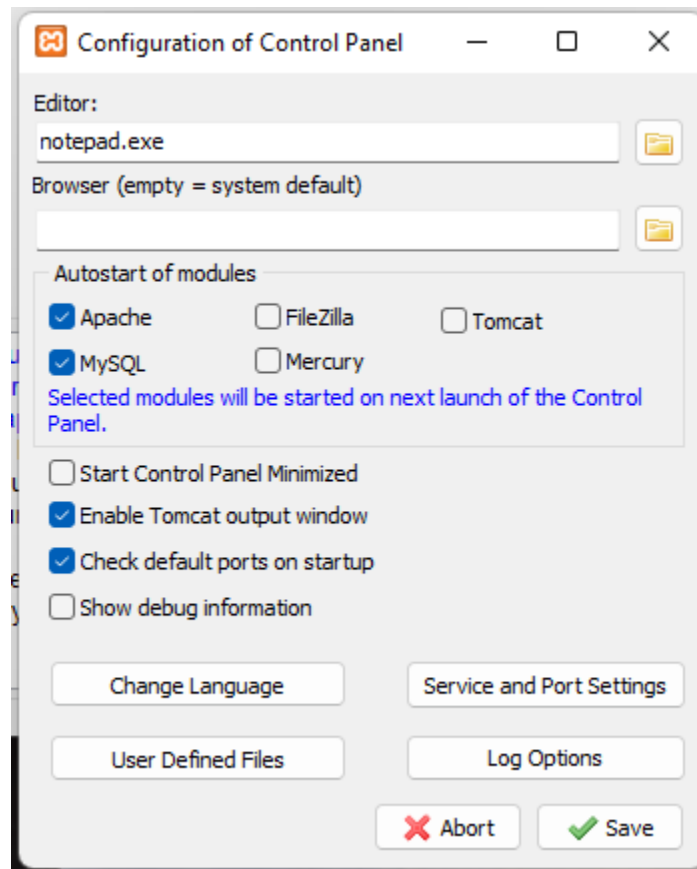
Configuration of Control Panel

Editor:

notepad.exe

Browser (empty = system default)

Autostart of modules

Apache
FileZilla
Tomcat
MySQL
Mercury

Selected modules will be started on next launch of the Control Panel.

Start Control Panel Minimized
Enable Tomcat output window
Check default ports on startup
Show debug information

Change Language
Service and Port Settings
User Defined Files
Log Options
Abort
Save